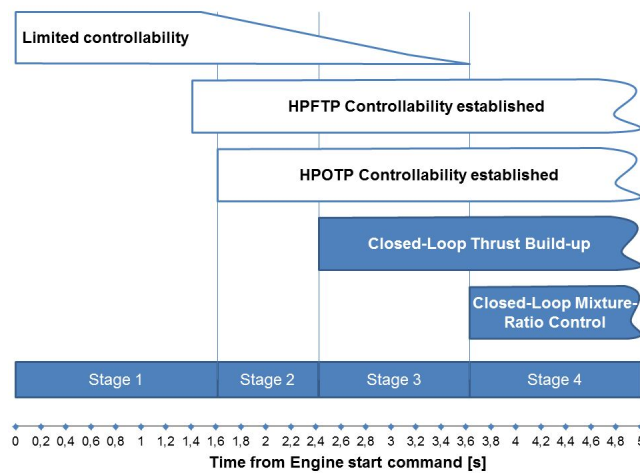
Limited controllability

HPFTP Controllability established

HPOTP Controllability established

Closed-Loop Thrust Build-up

Closed-Loop Mixture-Ratio Control

Stage 1
Stage 2
Stage 3
Stage 4

0 0,2 0,4 0,6 0,8 1 1,2 1,4 1,6 1,8 2 2,2 2,4 2,6 2,8 3 3,2 3,4 3,6 3,8 4 4,2 4,4 4,6 4,8 5

Time from Engine start command [s]